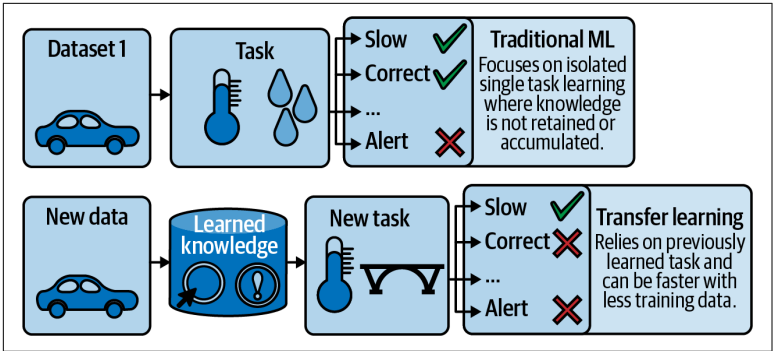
Dataset 1

Task

Slow
Correct
...
Alert

Traditional ML
Focuses on isolated single task learning where knowledge is not retained or accumulated.

New data

Learned knowledge

New task

Slow
Correct
...
Alert

Transfer learning
Relies on previously learned task and can be faster with less training data.